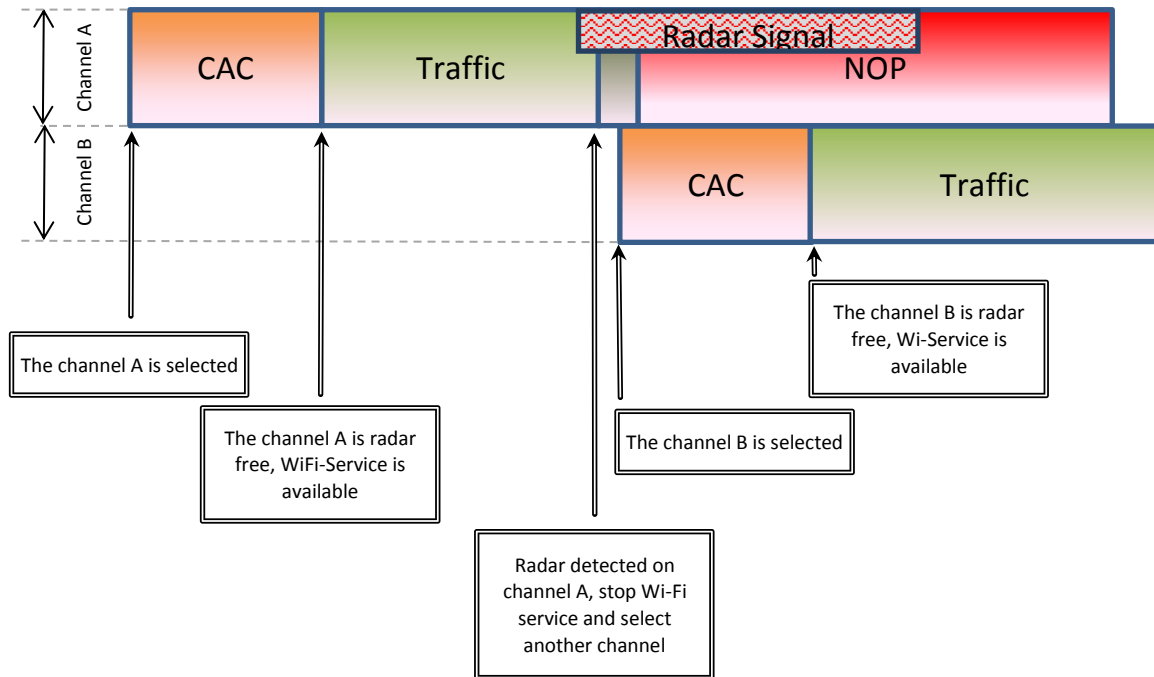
Channel A

CAC

Traffic

Radar Signal

NOP

Channel B

CAC

Traffic

The channel B is radar free, Wi-Service is available

The channel A is selected

The channel A is radar free, WiFi-Service is available

The channel B is selected

Radar detected on channel A, stop Wi-Fi service and select another channel